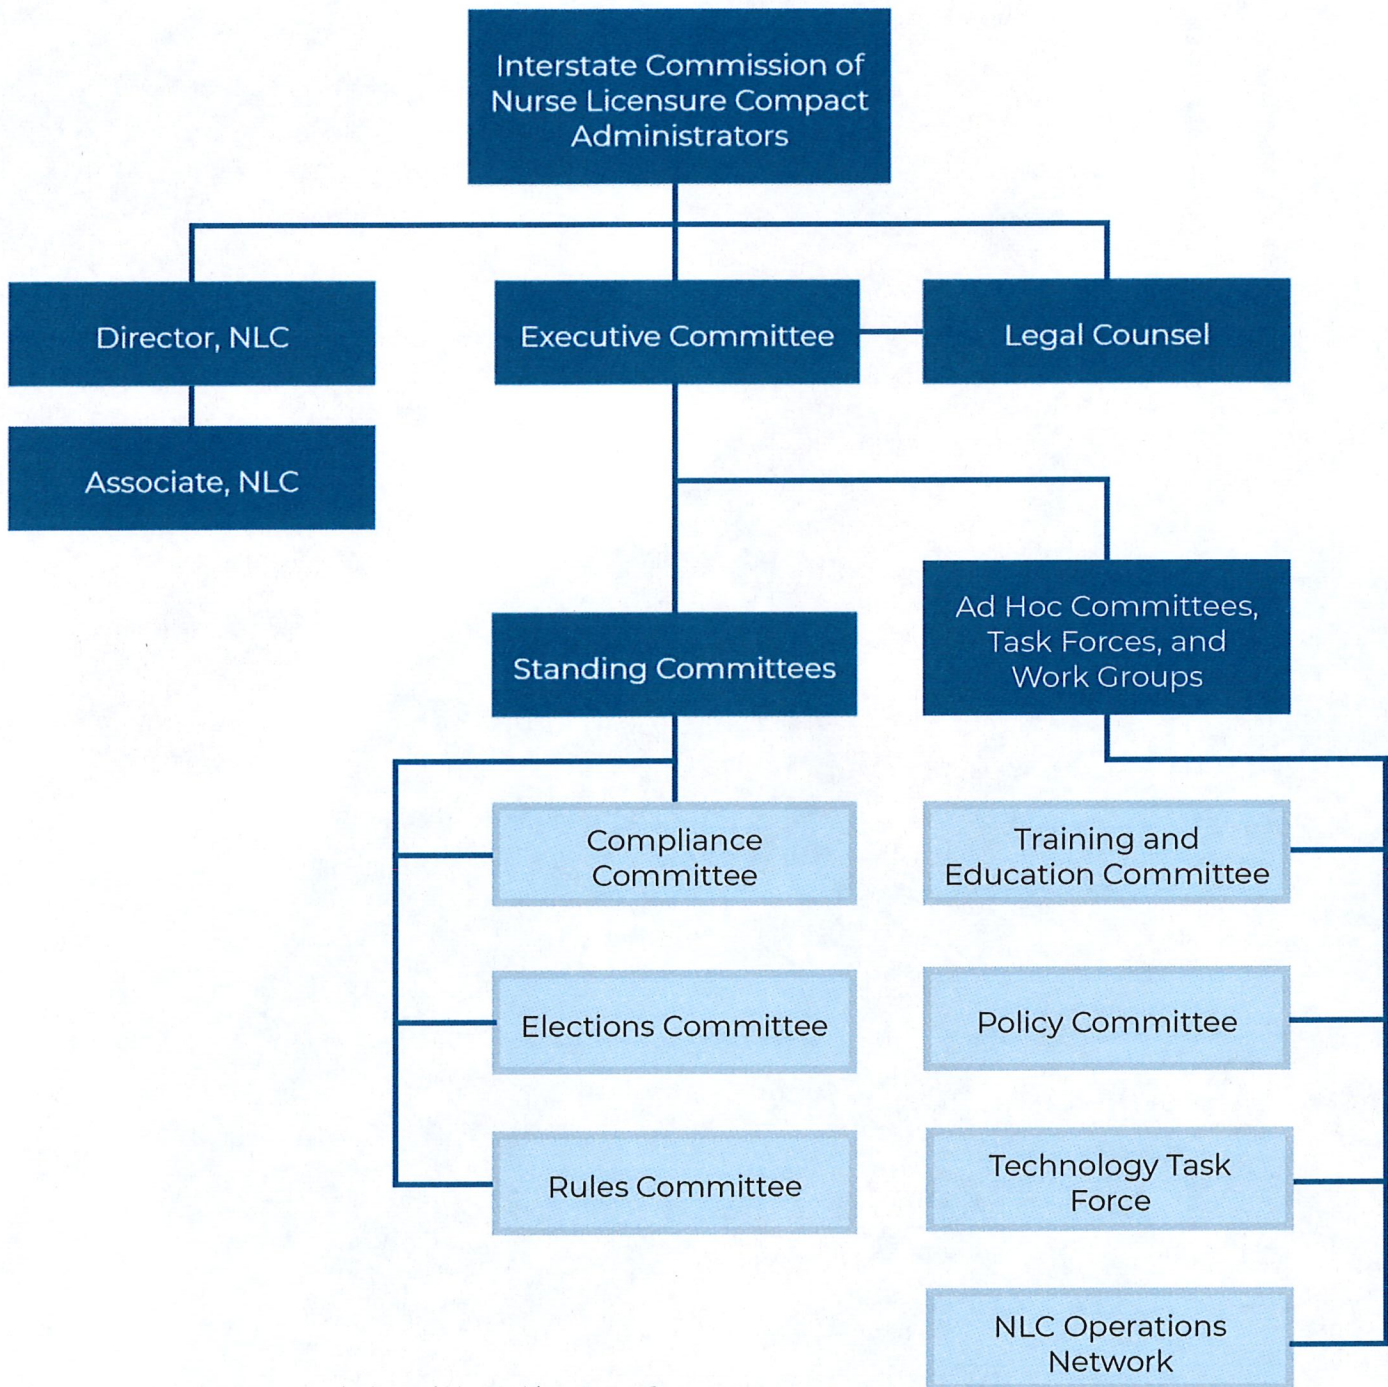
Interstate Commission of Nurse Licensure Compact Administrators

Director, NLC

Executive Committee

Legal Counsel

Associate, NLC

Standing Committees

Ad Hoc Committees, Task Forces, and Work Groups

Compliance Committee

Elections Committee

Rules Committee

Training and Education Committee

Policy Committee

Technology Task Force

NLC Operations Network